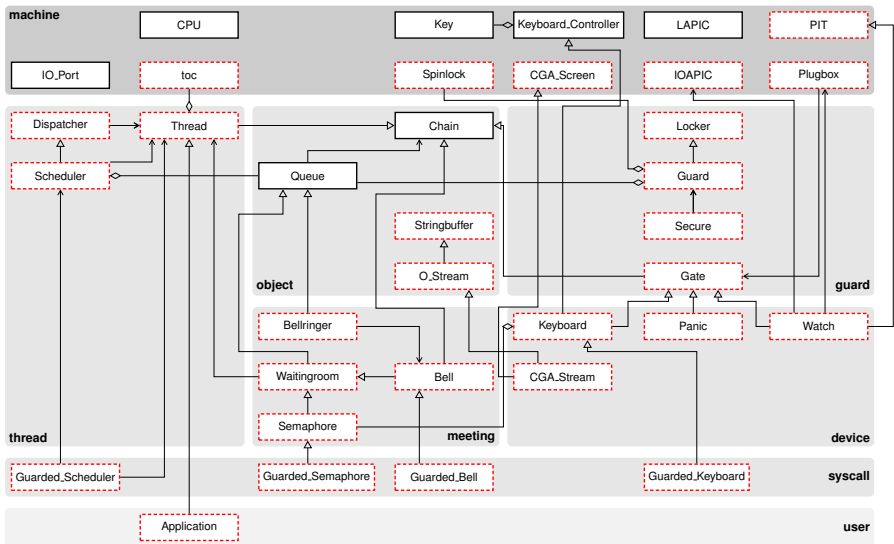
machine

CPU

Key

Keyboard_Controller

LAPIC

PIT

IO_Port

toc

Spinlock

CGA_Screen

IOAPIC

Plugbox

Dispatcher

Thread

Chain

Locker

Scheduler

Queue

Guard

Stringbuffer

Secure

O_Stream

Gate

object

guard

Bellringer

Keyboard

Panic

Watch

Waitingroom

Bell

CGA_Stream

Semaphore

thread

meeting

device

Guarded_Scheduler

Guarded_Semaphore

Guarded_Bell

Guarded_Keyboard

syscall

Application

user